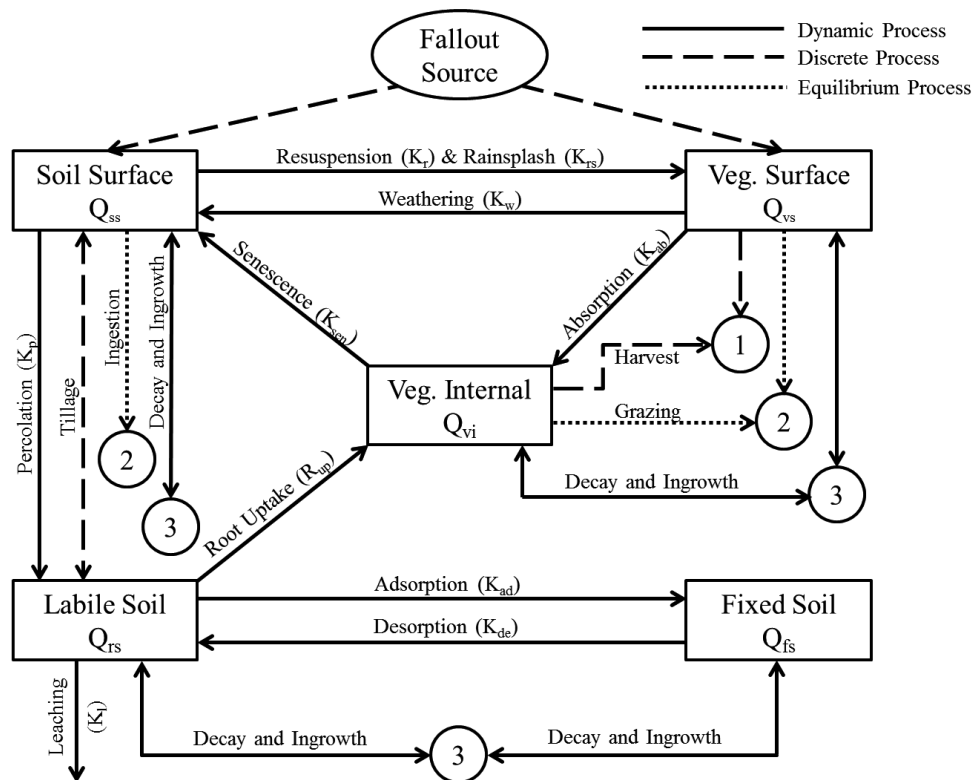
Dynamic Process
Discrete Process
Equilibrium Process

Fallout Source

Soil Surface $Q_{ss}$

Resuspension ($K_r$) & Rainsplash ($K_{rs}$)

Weathering ($K_w$)

Veg. Surface $Q_{vs}$

Senescence ($K_{sen}$)

Absorption ($K_{ab}$)

Ingestion

Decay and Ingrowth

Tillage

Percolation ($K_p$)

1

Harvest

Veg. Internal $Q_{vi}$

Grazing

2

2

3

Decay and Ingrowth

3

Root Uptake ($R_{up}$)

Labile Soil $Q_{rs}$

Adsorption ($K_{ad}$)

Desorption ($K_{de}$)

Fixed Soil $Q_{fs}$

Leaching ($K_l$)

Decay and Ingrowth

3

Decay and Ingrowth